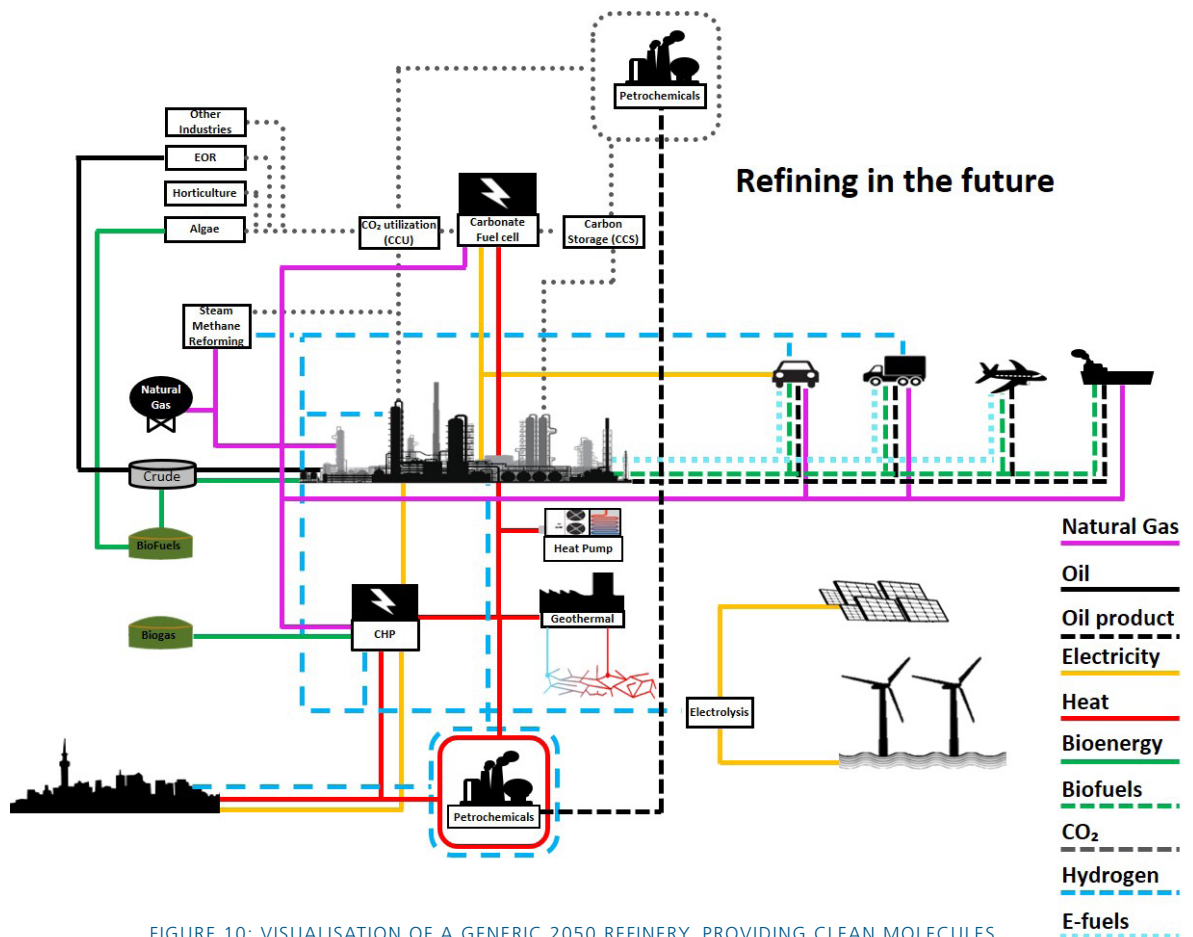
Petrochemicals

Refining in the future

Other Industries

EOR

Horticulture

Algae

$CO_2$ utilization (CCU)

Carbonate Fuel cell

Carbon Storage (CCS)

Steam Methane Reforming

Natural Gas

Crude

BioFuels

Heat Pump

Biogas

CHP

Geothermal

Electrolysis

Petrochemicals

Natural Gas

Oil

Oil product

Electricity

Heat

Bioenergy

Biofuels

$CO_2$

Hydrogen

E-fuels

FIGURE 10: VISUALISATION OF A GENERIC 2050 REFINERY, PROVIDING CLEAN MOLECULES